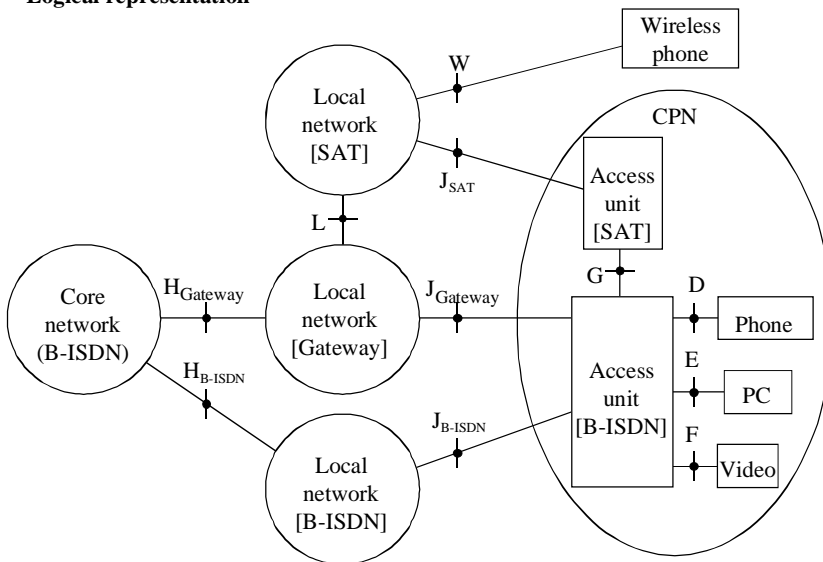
Logical representation

Wireless phone

W

Local network [SAT]

CPN

$J_{SAT}$

Access unit [SAT]

L

G

D

Core network (B-ISDN)

$H_{Gateway}$

Local network [Gateway]

$J_{Gateway}$

Phone

$H_{B-ISDN}$

Access unit [B-ISDN]

E

PC

$J_{B-ISDN}$

F

Local network [B-ISDN]

Video